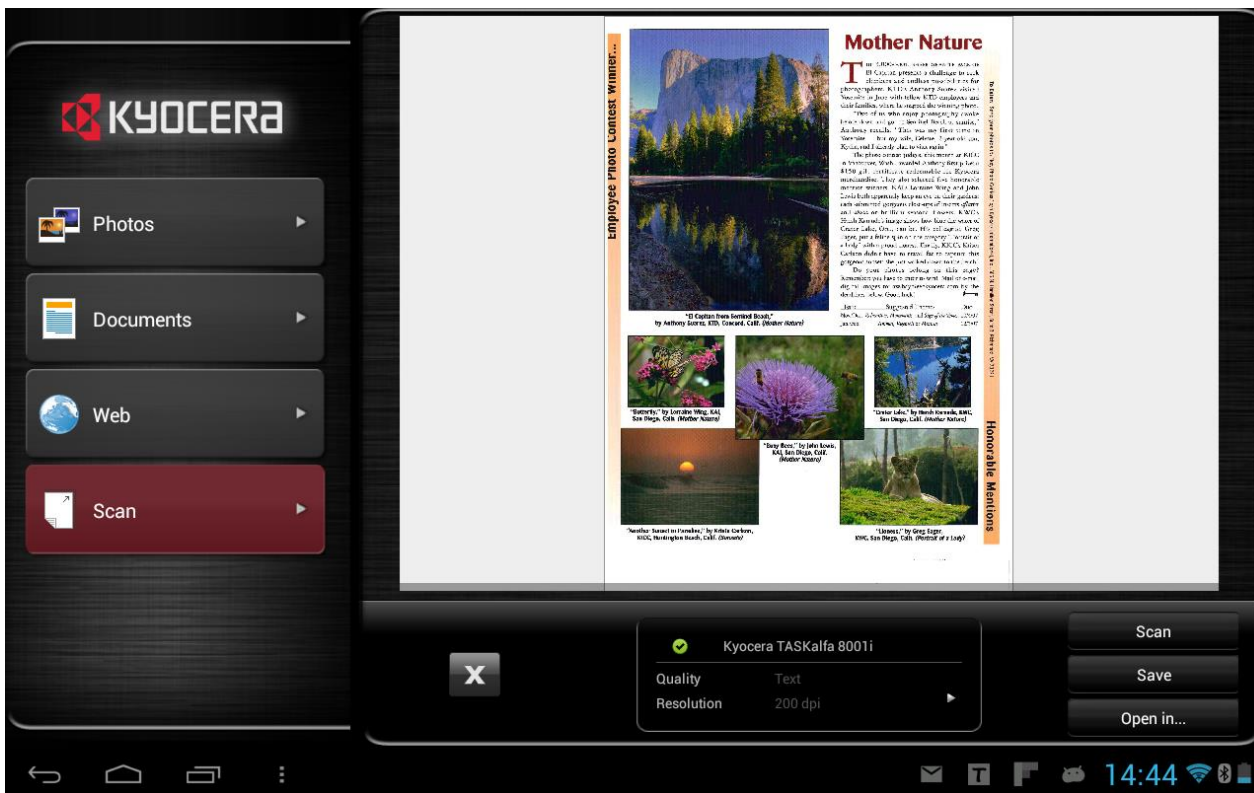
KYOCERA

Photos

Documents

Web

Scan

Employee Photo Contest Winner...

Mother Nature

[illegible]

"El Capitan from Sentinel Beach," by Anthony Scerra, KTD, Concord, Calif. (Mother Nature)

"Butterfly," by Lorraine Wing, KAI, San Diego, Calif. (Mother Nature)

"Busy Bees," by John Lewis, KAI, San Diego, Calif. (Mother Nature)

"Crater Lake," by Harsh Kamala, KMC, San Diego, Calif. (Mother Nature)

"Another Sunset in Paradise," by Kristin Carlson, KICC, Huntington Beach, Calif. (Scenic)

"Lioness," by Greg Eager, KMC, San Diego, Calif. (Portrait of a Lady)

Honorable Mentions

X

Kyocera TASKalfa 8001i

Quality Text

Resolution 200 dpi

Scan

Save

Open in...

14:44